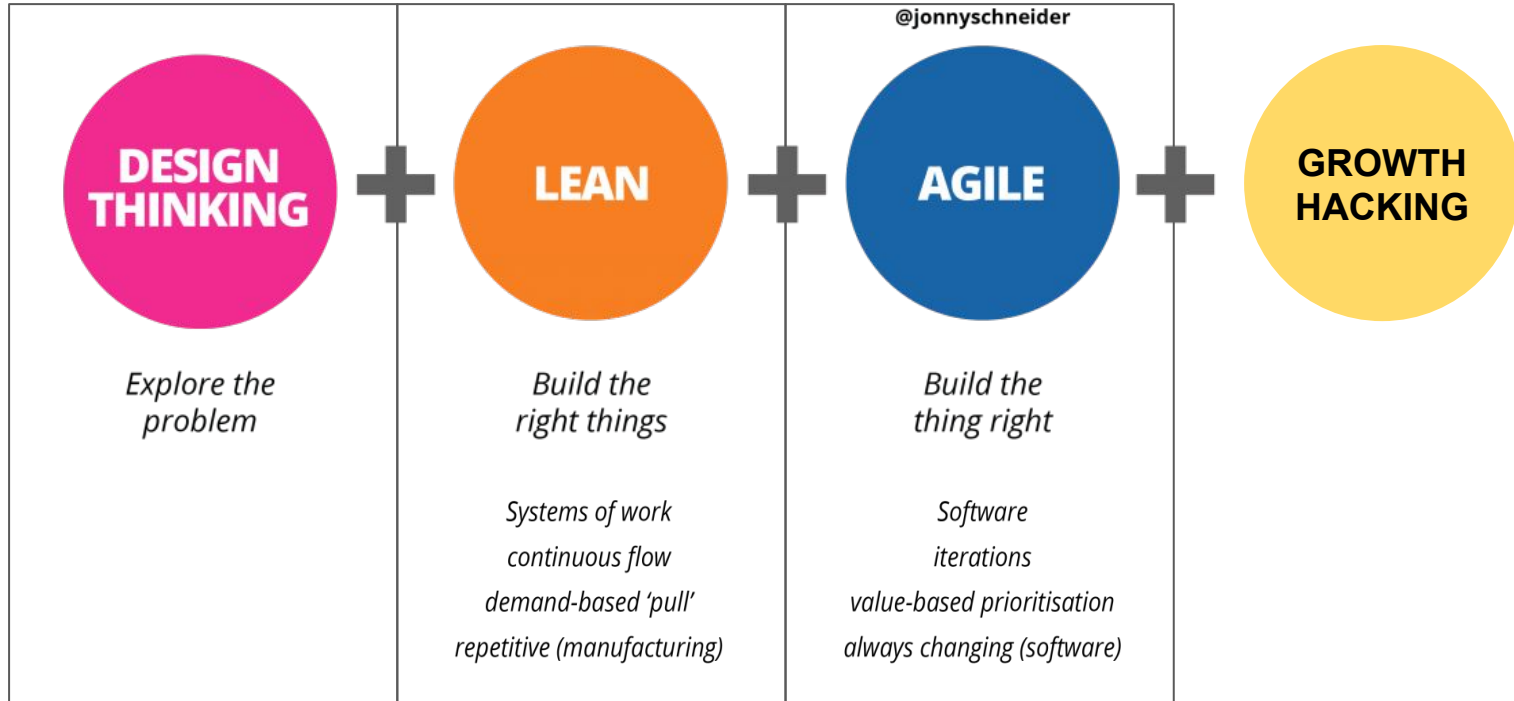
@jonnyschneider

DESIGN THINKING

LEAN

AGILE

GROWTH HACKING

Explore the problem

Build the right things

Build the thing right

Systems of work
continuous flow
demand-based 'pull'
repetitive (manufacturing)

Software
iterations
value-based prioritisation
always changing (software)